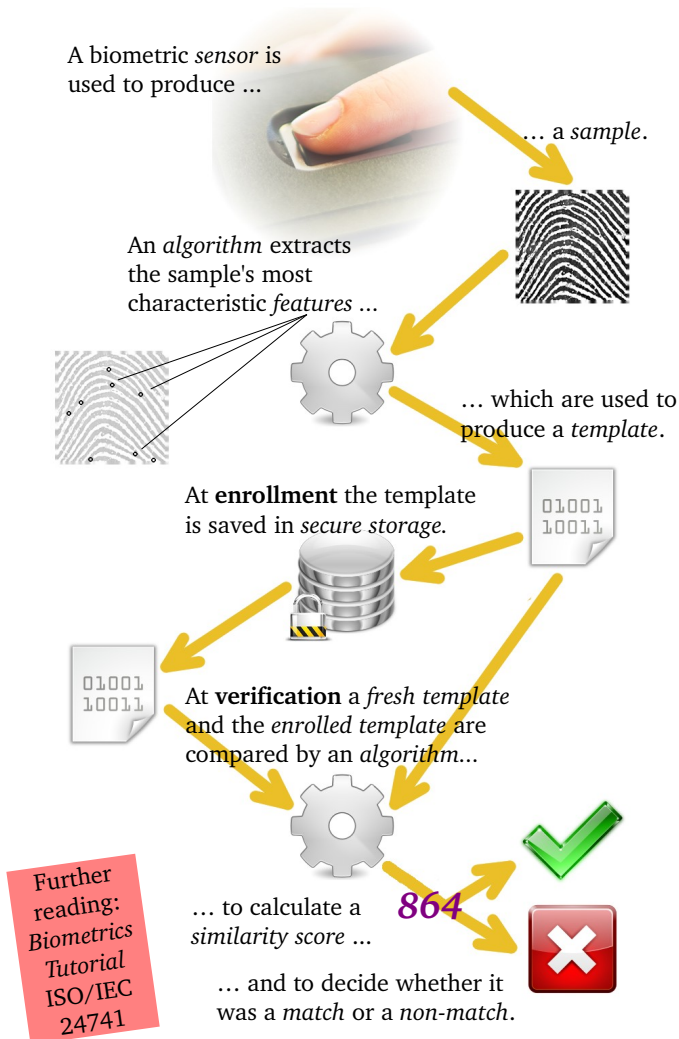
A biometric *sensor* is used to produce ...

… a *sample*.

An *algorithm* extracts the sample's most characteristic *features* ...

… which are used to produce a *template*.

01001
10011

At **enrollment** the template is saved in *secure storage.*

01001
10011

At **verification** a *fresh template* and the *enrolled template* are compared by an *algorithm*...

… to calculate a *similarity score* ...

864

… and to decide whether it was a *match* or a *non-match*.

Further reading: *Biometrics Tutorial* ISO/IEC 24741